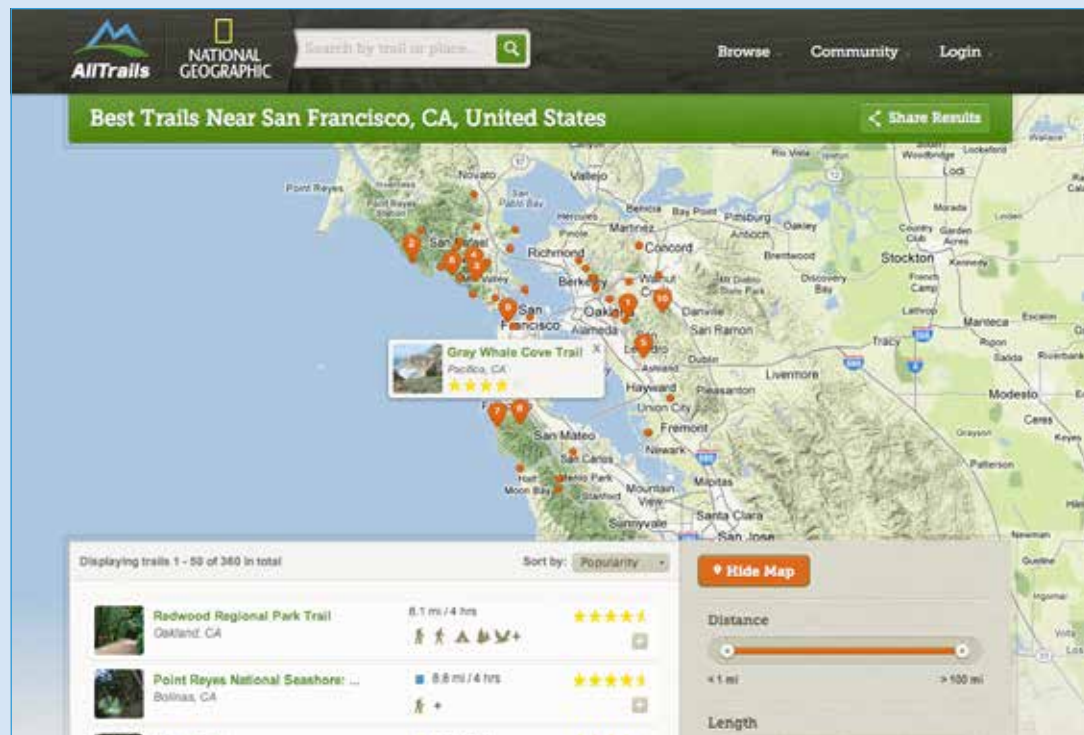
AllTrails NATIONAL GEOGRAPHIC

Search by trail or place...

Browse Community Login

Best Trails Near San Francisco, CA, United States

Share Results

Point Reyes Novato Vallejo San Pablo Bay Hercules Benicia Bay Point Pittsburg Oakley Antioch Martinez Pinole Concord Brentwood Richmond San Rafael Berkeley Walnut Creek Oakland San Francisco Alameda Danville San Ramon Discovery Bay Mt Diablo State Park Stockton Lodi Lockeford Woodbridge Rio Vista Isleton Morada Linden Country Club Garden Acres Kennedy French Camp Lathrop Manteca Escalon Tracy Ripon Salida Riverbank Modesto Ceres Livermore Dublin Pleasanton Hayward Union City Fremont Newark San Mateo San Carlos Half Moon Bay Menlo Park Stanford Mountain View Milpitas Santa Clara San Jose Sunnyvale Patterson Grayson Keyes Newman Gustine

Gray Whale Cove Trail
Pacifica, CA

Displaying trails 1 - 50 of 360 in total

Sort by: Popularity

Hide Map

Redwood Regional Park Trail
Oakland, CA
8.1 mi / 4 hrs

Point Reyes National Seashore: ...
Bolinas, CA
8.8 mi / 4 hrs

Distance
< 1 mi > 100 mi

Length